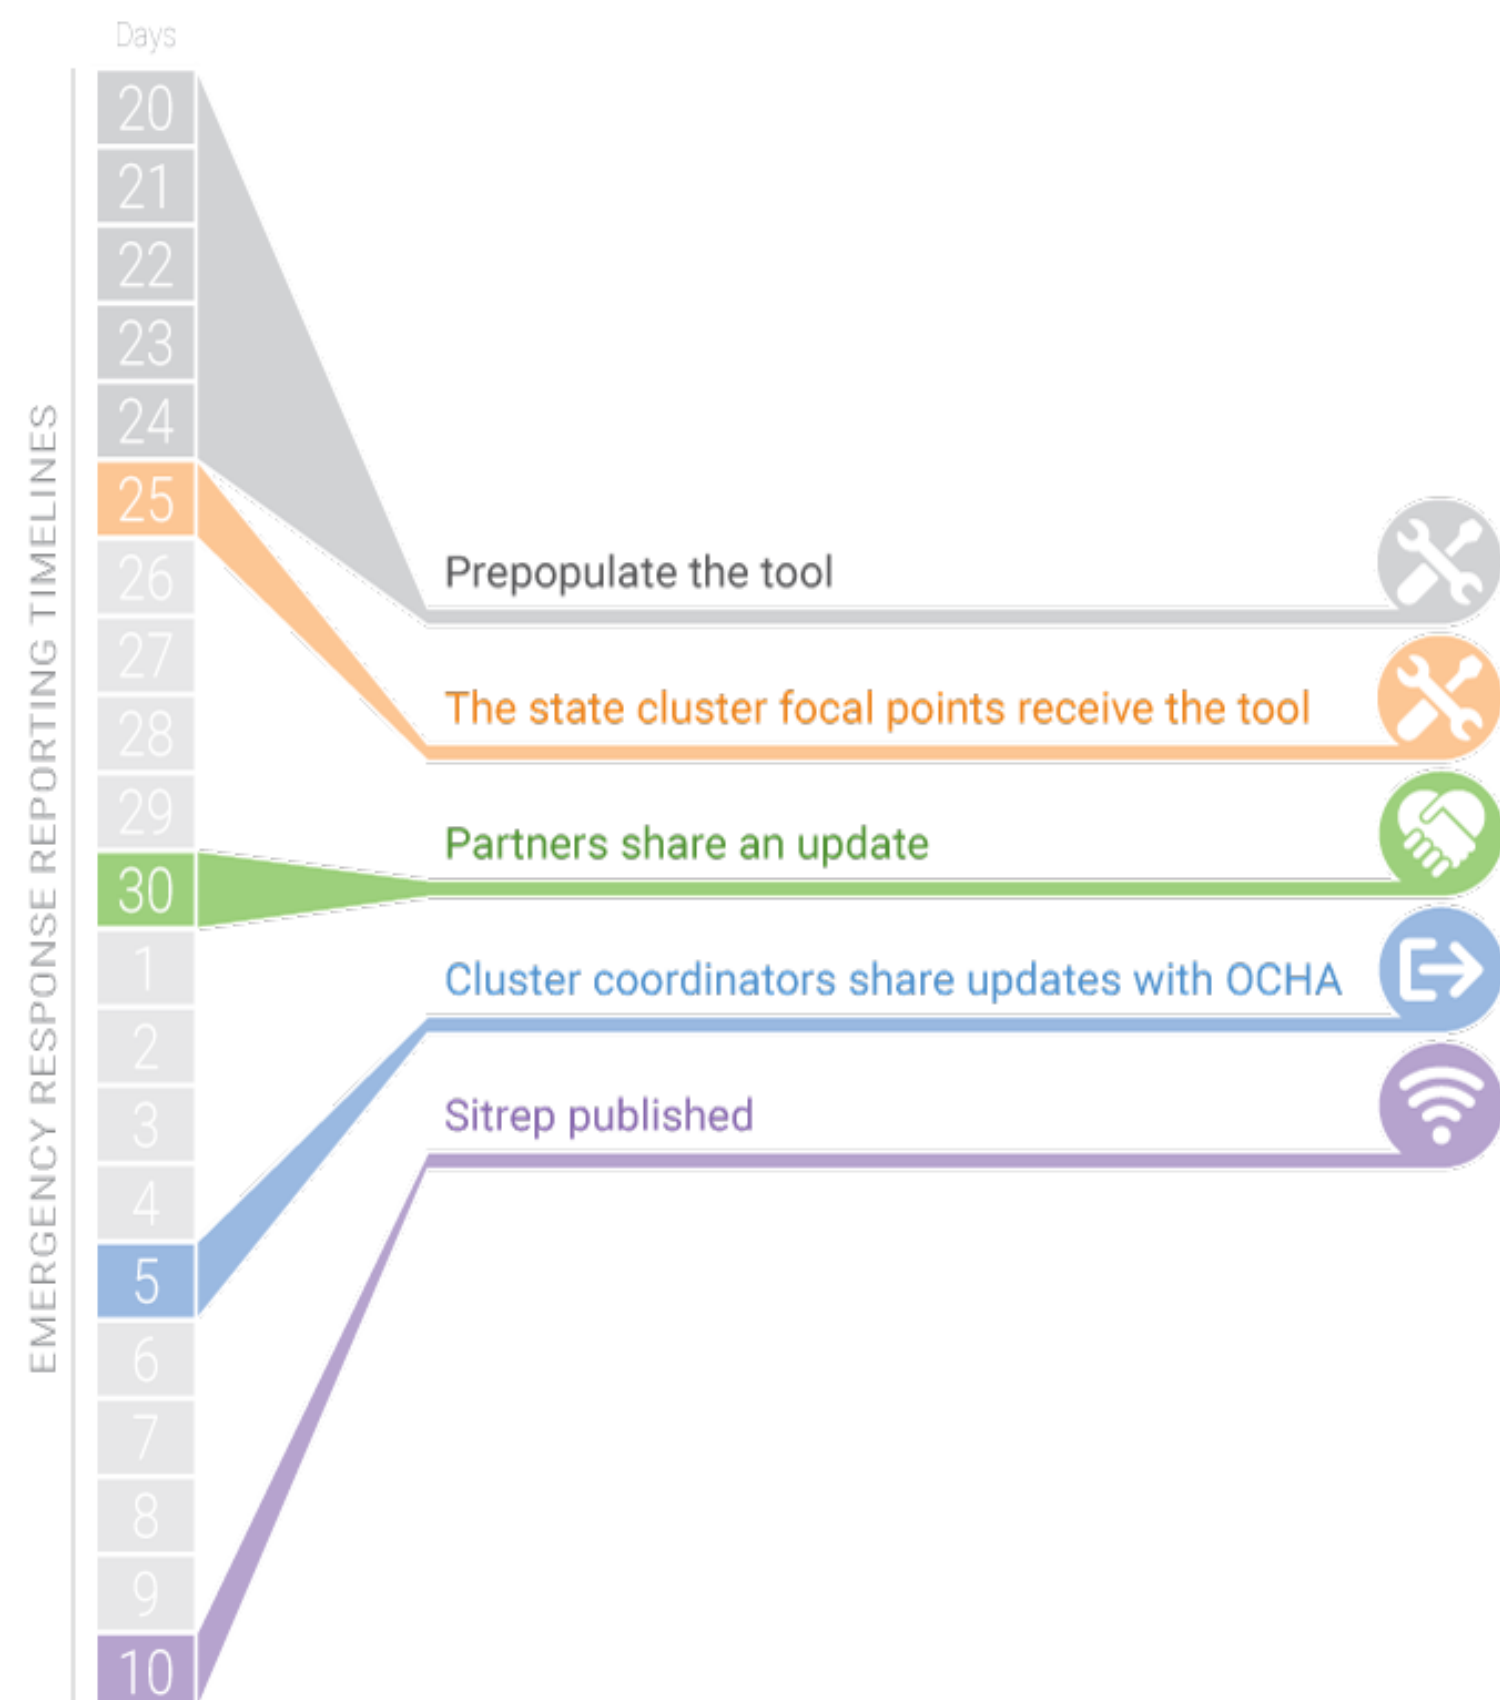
EMERGENCY RESPONSE REPORTING TIMELINES

Days

20
21
22
23
24
25
26
27
28
29
30
1
2
3
4
5
6
7
8
9
10

Prepopulate the tool

The state cluster focal points receive the tool

Partners share an update

Cluster coordinators share updates with OCHA

Sitrep published